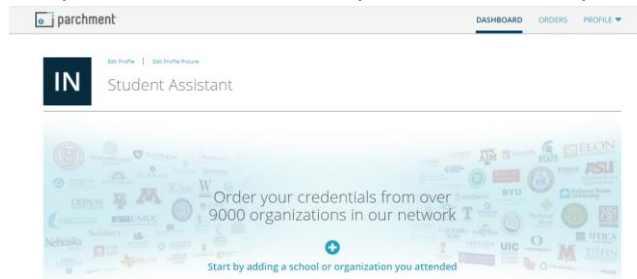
parchment

DASHBOARD ORDERS PROFILE ▾

Edit Profile | Edit Profile Picture

IN

Student Assistant

Order your credentials from over 9000 organizations in our network

Start by adding a school or organization you attended